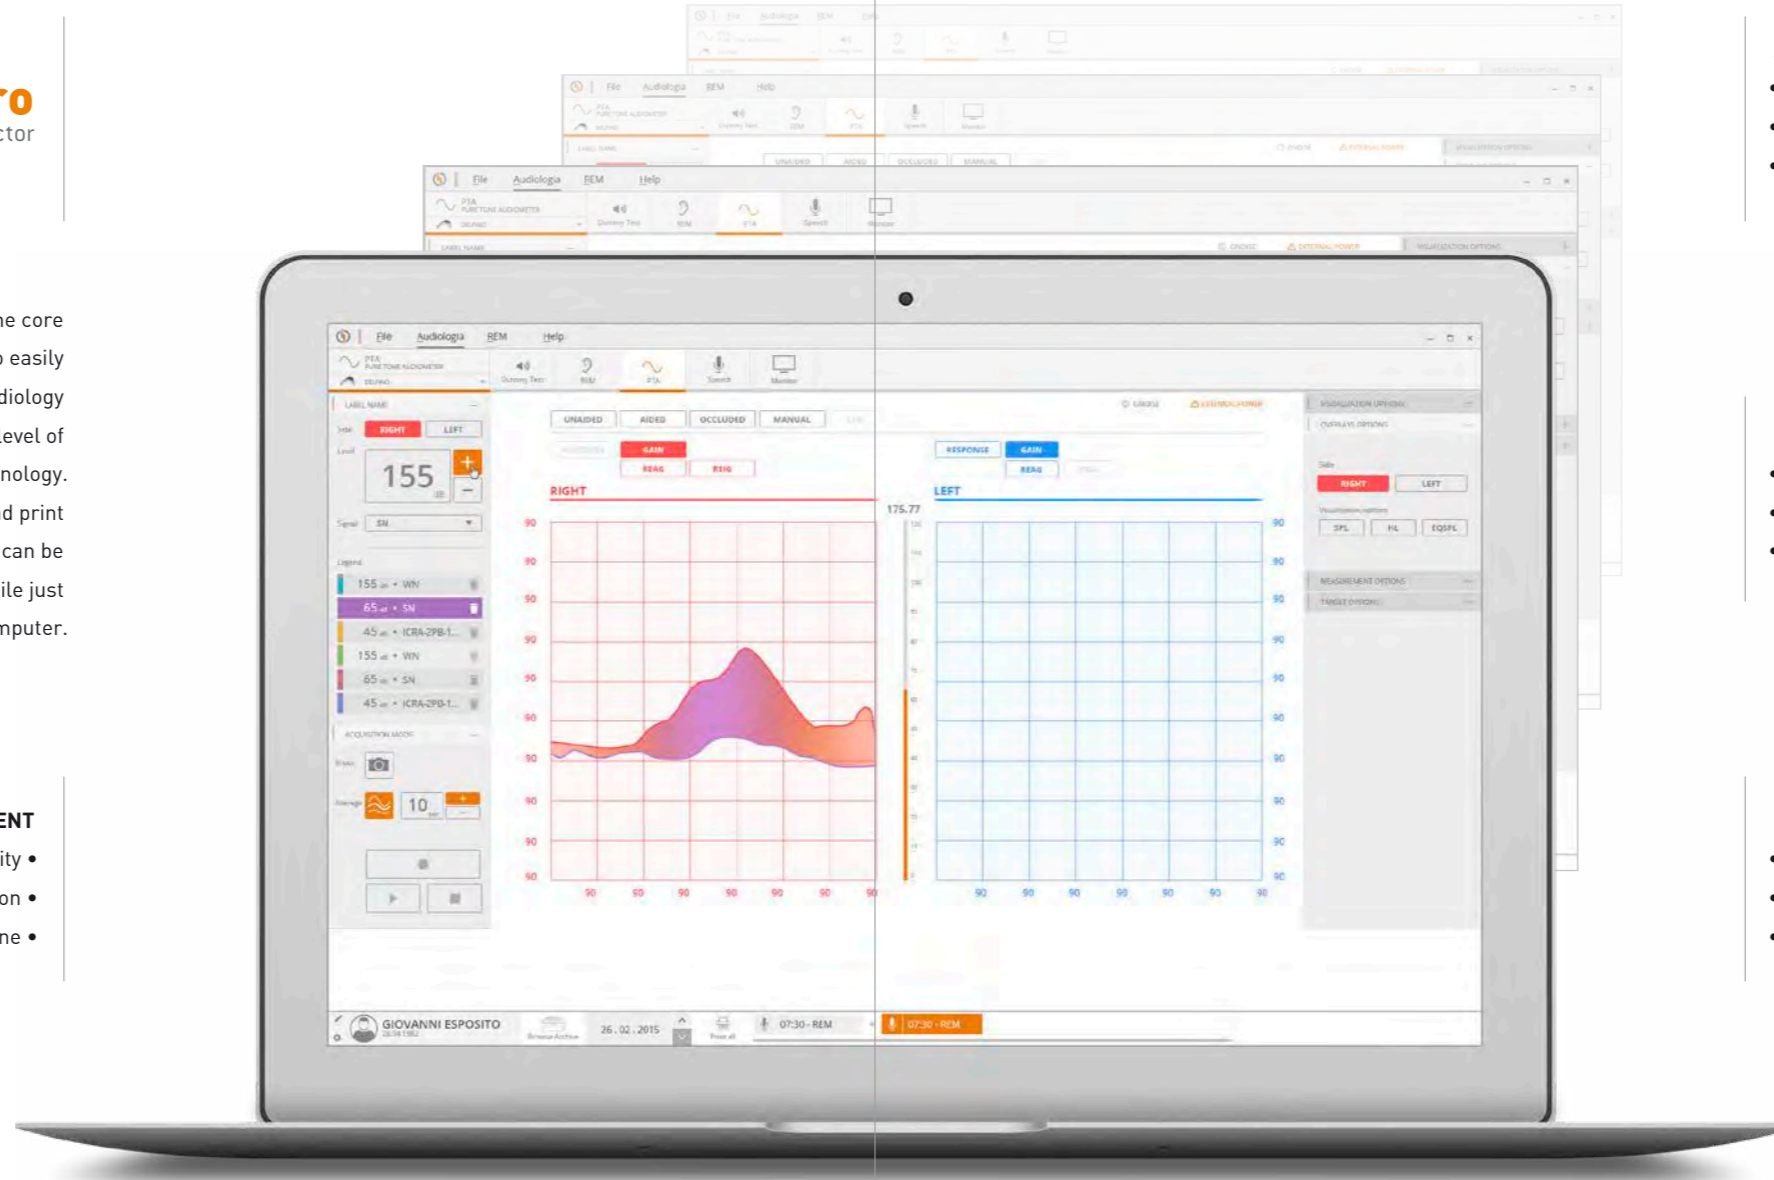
ro
ctor

he core
o easily
diology
level of
nology.
d print
can be
ile just
mputer.

ENT
ity •
on •
ne •

File Audiologia REM Help

File Audiologia REM Help

PTA
PURE TONE AUDIOMETER

Dummy Test REM PTA Speech Monitor

LABEL NAME

Side RIGHT LEFT

Level

155

Signal SN

Legend

155 • WN
65 • SN
45 • ICRA-2PB-1...
155 • WN
65 • SN
45 • ICRA-2PB-1...

ACQUISITION MODE

10

UNAIDED AIDED OCCLUDED MANUAL

GAIN
REAG REIG

RESPONSE GAIN
REAG

RIGHT

LEFT

175.77

90 90 90 90 90 90 90 90 90 90

90 90 90 90 90 90 90

VISUALIZATION OPTIONS

OVERLAYS OPTIONS

Side
RIGHT LEFT

SPL HL EQSPL

MEASUREMENT OPTIONS

TARGET OPTIONS

GIOVANNI ESPOSITO

26 . 02 . 2015

07:30 - REM

07:30 - REM